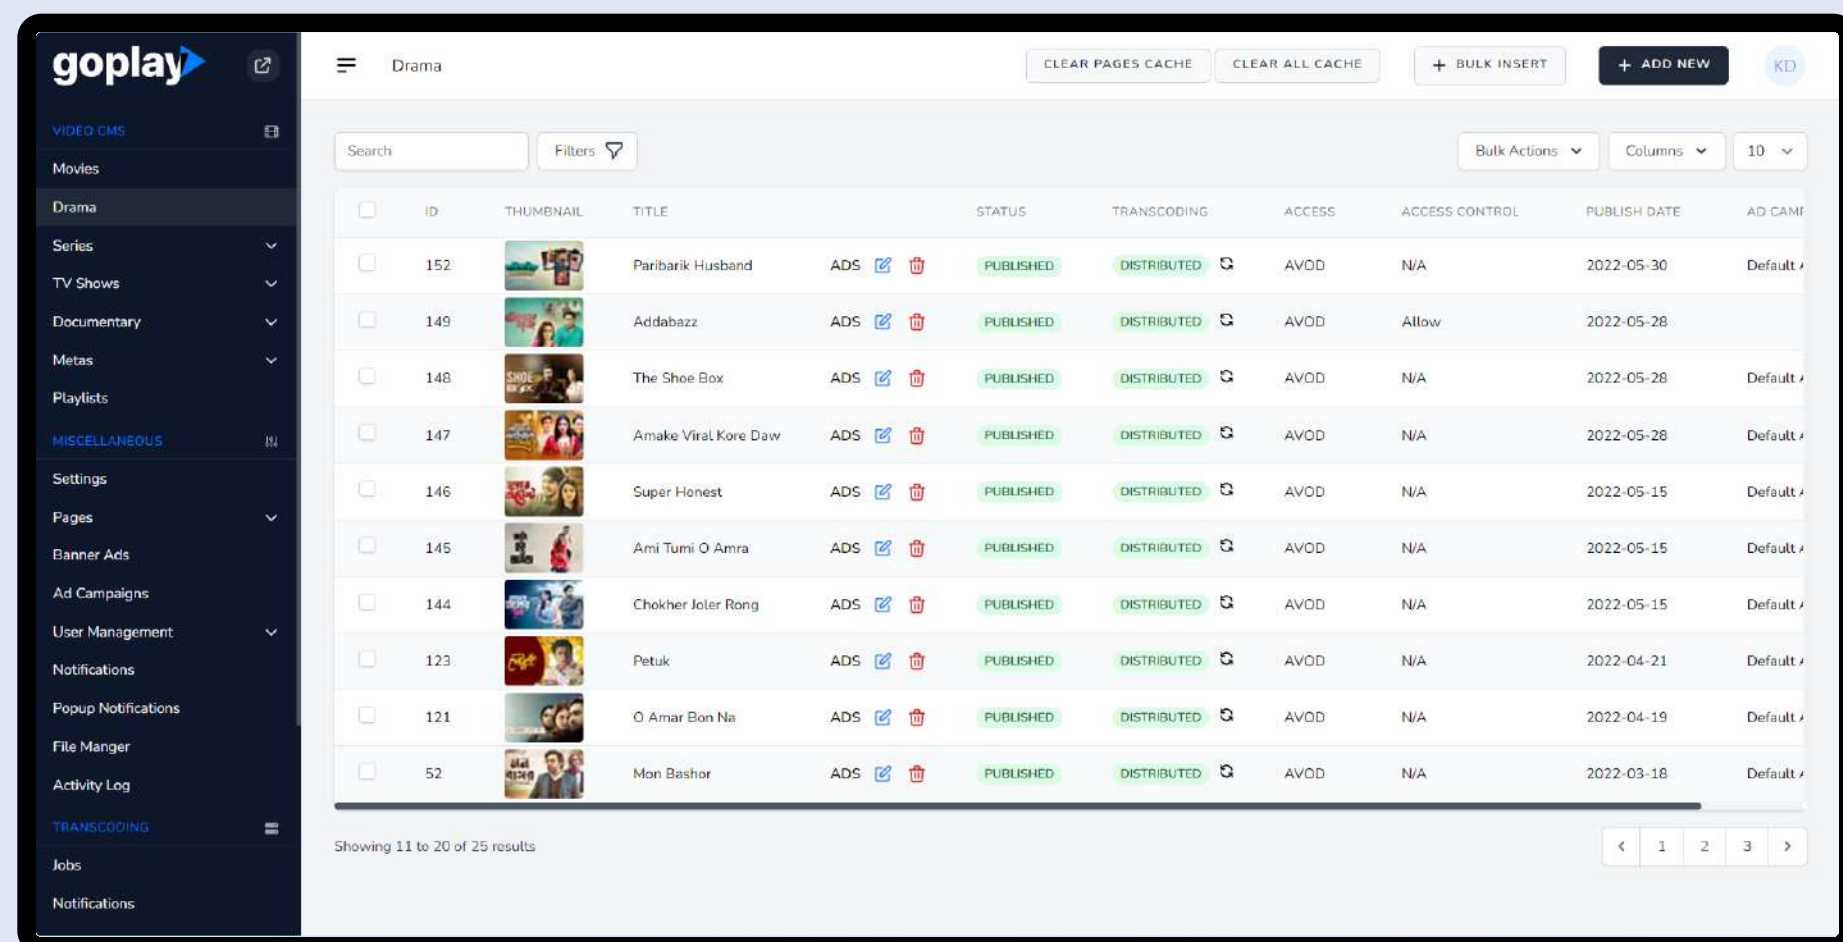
goplay

VIDEO CMS
Movies
Drama
Series
TV Shows
Documentary
Metas
Playlists
MISCELLANEOUS
Settings
Pages
Banner Ads
Ad Campaigns
User Management
Notifications
Popup Notifications
File Manger
Activity Log
TRANSCODING
Jobs
Notifications

Drama

CLEAR PAGES CACHE
CLEAR ALL CACHE
+ BULK INSERT
+ ADD NEW
KD

Search
Filters
Bulk Actions
Columns
10

| ID | THUMBNAIL | TITLE | | STATUS | TRANSCODING | ACCESS | ACCESS CONTROL | PUBLISH DATE | AD CAMI |
|---|---|---|---|---|---|---|---|---|---|
| 152 | | Paribarik Husband | ADS | PUBLISHED | DISTRIBUTED | AVOD | N/A | 2022-05-30 | Default |
| 149 | | Addabazz | ADS | PUBLISHED | DISTRIBUTED | AVOD | Allow | 2022-05-28 | |
| 148 | | The Shoe Box | ADS | PUBLISHED | DISTRIBUTED | AVOD | N/A | 2022-05-28 | Default |
| 147 | | Amake Viral Kore Daw | ADS | PUBLISHED | DISTRIBUTED | AVOD | N/A | 2022-05-28 | Default |
| 146 | | Super Honest | ADS | PUBLISHED | DISTRIBUTED | AVOD | N/A | 2022-05-15 | Default |
| 145 | | Ami Tumi O Amra | ADS | PUBLISHED | DISTRIBUTED | AVOD | N/A | 2022-05-15 | Default |
| 144 | | Chokher Joler Rong | ADS | PUBLISHED | DISTRIBUTED | AVOD | N/A | 2022-05-15 | Default |
| 123 | | Petuk | ADS | PUBLISHED | DISTRIBUTED | AVOD | N/A | 2022-04-21 | Default |
| 121 | | O Amar Bon Na | ADS | PUBLISHED | DISTRIBUTED | AVOD | N/A | 2022-04-19 | Default |
| 52 | | Mon Bashor | ADS | PUBLISHED | DISTRIBUTED | AVOD | N/A | 2022-03-18 | Default |

Showing 11 to 20 of 25 results

1 2 3